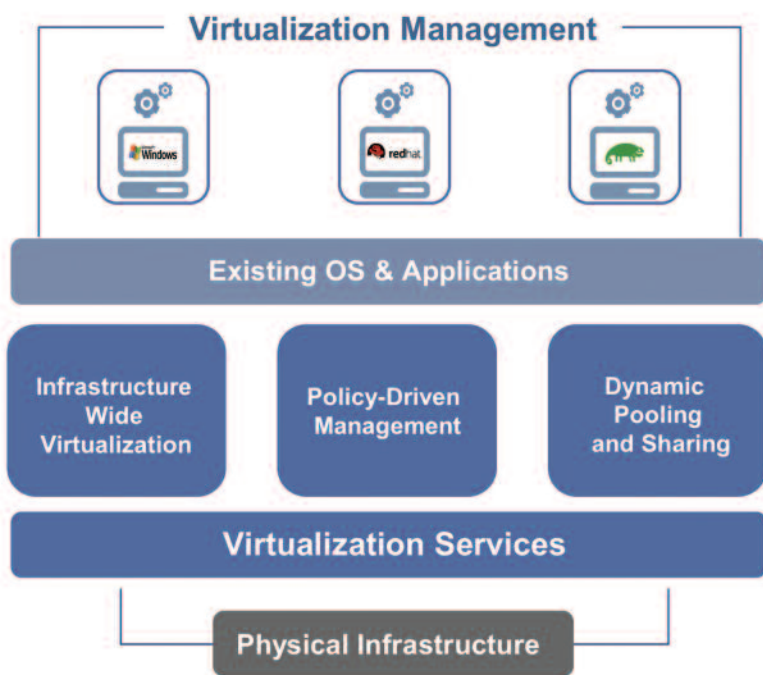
Virtualization Management

Windows

redhat

Existing OS & Applications

Infrastructure Wide Virtualization

Policy-Driven Management

Dynamic Pooling and Sharing

Virtualization Services

Physical Infrastructure